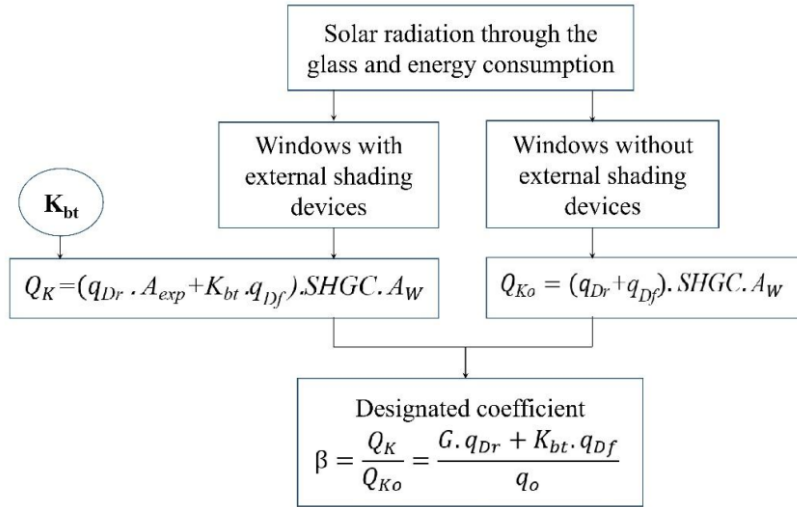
Solar radiation through the glass and energy consumption

Windows with external shading devices

Windows without external shading devices

$K_{bt}$

$Q_K = (q_{Dr} . A_{exp} + K_{bt} . q_{Df}) . SHGC . A_W$

$Q_{Ko} = (q_{Dr} + q_{Df}) . SHGC . A_W$

Designated coefficient

$\beta = \frac{Q_K}{Q_{Ko}} = \frac{G . q_{Dr} + K_{bt} . q_{Df}}{q_o}$